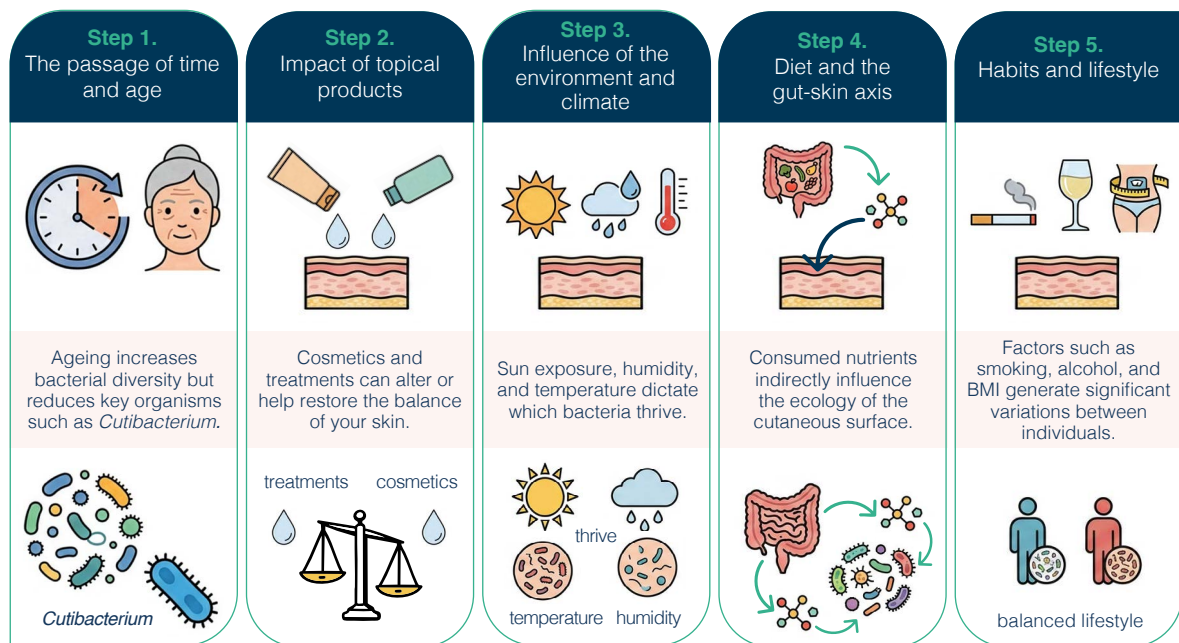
Step 1.
The passage of time and age

Ageing increases bacterial diversity but reduces key organisms such as *Cutibacterium*.

*Cutibacterium*

Step 2.
Impact of topical products

Cosmetics and treatments can alter or help restore the balance of your skin.

treatments cosmetics

Step 3.
Influence of the environment and climate

Sun exposure, humidity, and temperature dictate which bacteria thrive.

thrive

temperature humidity

Step 4.
Diet and the gut-skin axis

Consumed nutrients indirectly influence the ecology of the cutaneous surface.

Step 5.
Habits and lifestyle

Factors such as smoking, alcohol, and BMI generate significant variations between individuals.

balanced lifestyle